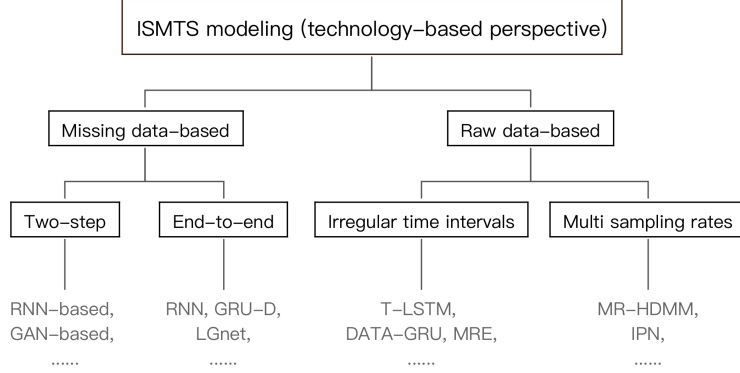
ISMTS modeling (technology–based perspective)

Missing data–based

Raw data–based

Two–step

End–to–end

Irregular time intervals

Multi sampling rates

RNN–based, GAN–based, ......

RNN, GRU–D, LGnet, ......

T–LSTM, DATA–GRU, MRE, ......

MR–HDMM, IPN, ......